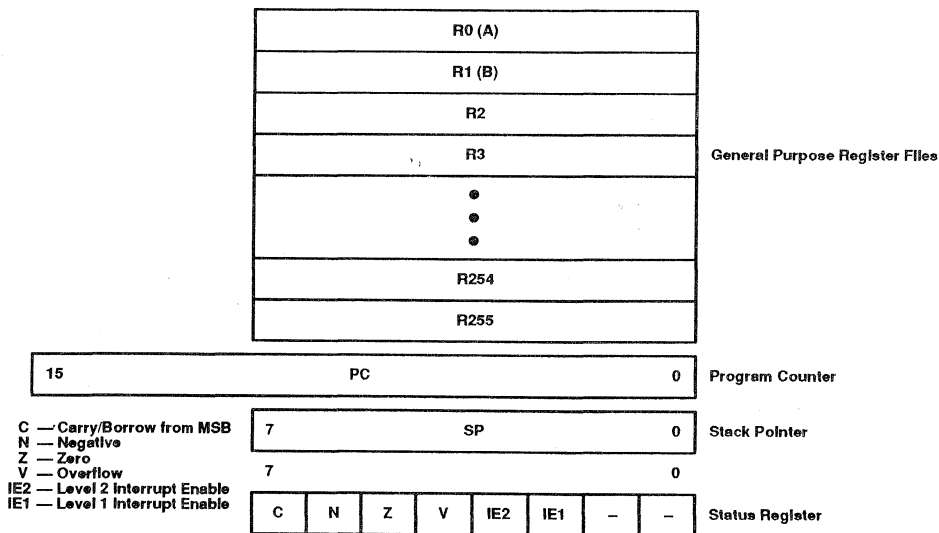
R0 (A)

R1 (B)

R2

R3

R254

R255

General Purpose Register Files

15 PC 0

Program Counter

C — Carry/Borrow from MSB
N — Negative
Z — Zero
V — Overflow
IE2 — Level 2 Interrupt Enable
IE1 — Level 1 Interrupt Enable

7 SP 0

Stack Pointer

7 0

| C | N | Z | V | IE2 | IE1 | – | – |
|---|---|---|---|---|---|---|---|

Status Register